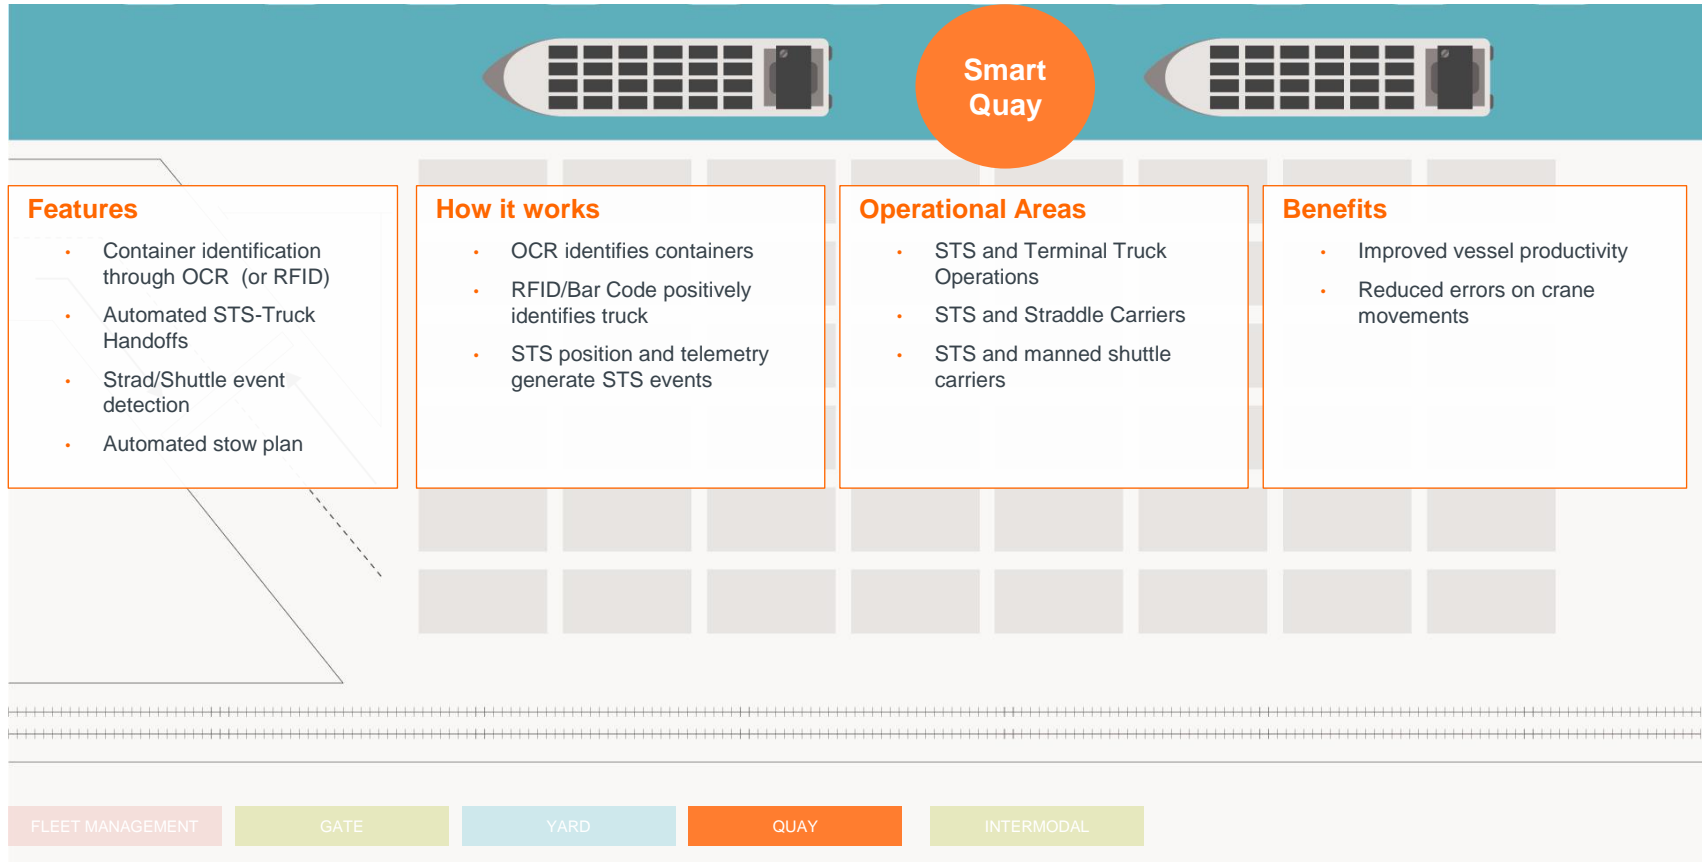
Smart Quay

Features

- Container identification through OCR (or RFID)
- Automated STS-Truck Handoffs
- Strad/Shuttle event detection
- Automated stow plan

How it works

- OCR identifies containers
- RFID/Bar Code positively identifies truck
- STS position and telemetry generate STS events

Operational Areas

- STS and Terminal Truck Operations
- STS and Straddle Carriers
- STS and manned shuttle carriers

Benefits

- Improved vessel productivity
- Reduced errors on crane movements

FLEET MANAGEMENT GATE YARD QUAY INTERMODAL